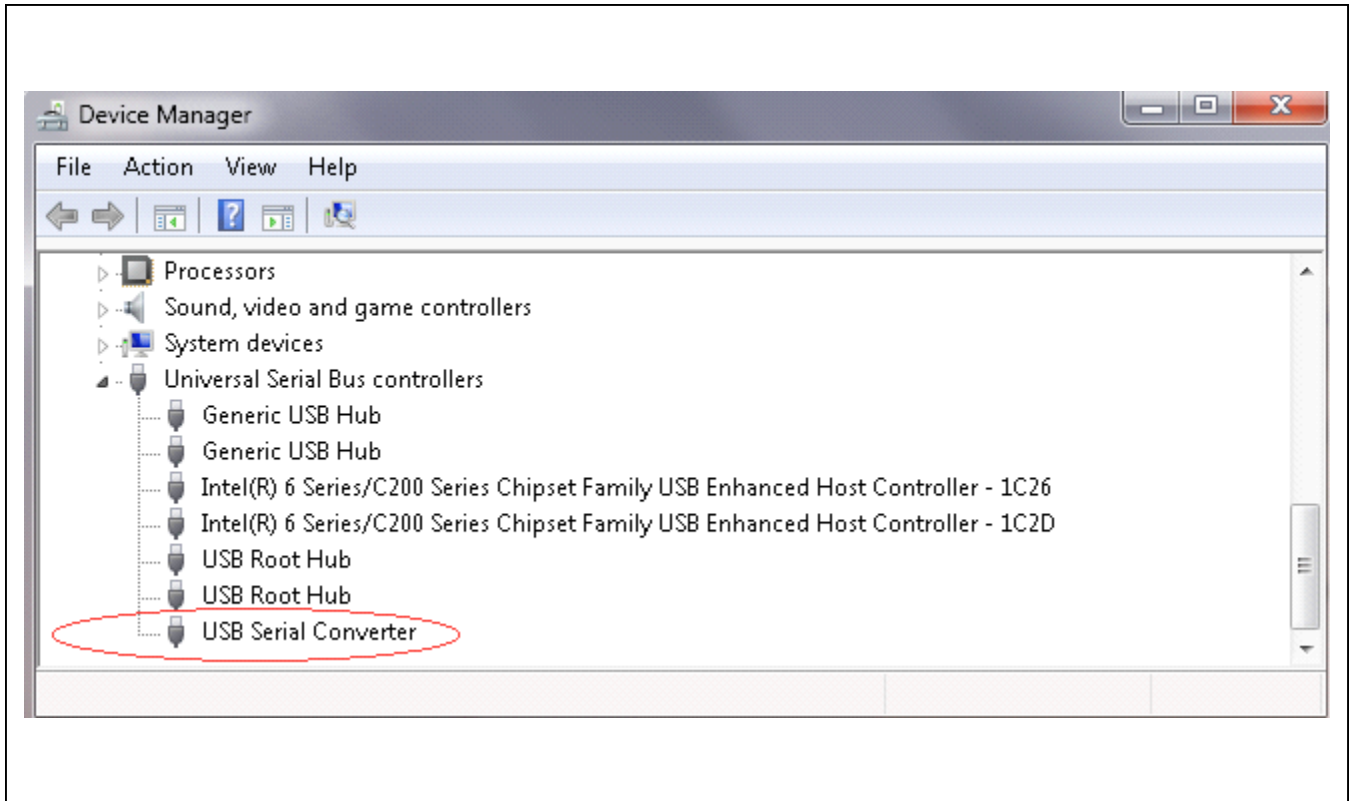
Device Manager

File Action View Help

Processors
Sound, video and game controllers
System devices
Universal Serial Bus controllers
Generic USB Hub
Generic USB Hub
Intel(R) 6 Series/C200 Series Chipset Family USB Enhanced Host Controller - 1C26
Intel(R) 6 Series/C200 Series Chipset Family USB Enhanced Host Controller - 1C2D
USB Root Hub
USB Root Hub
USB Serial Converter